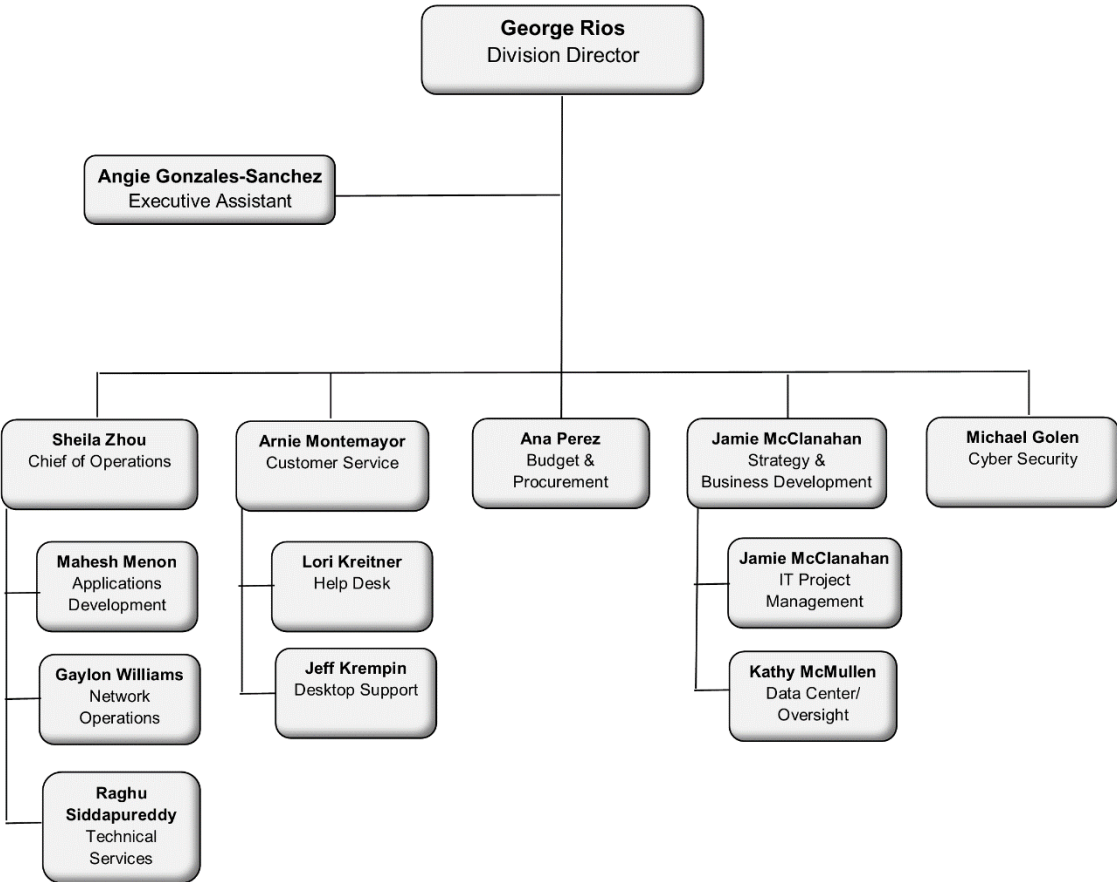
George Rios
Division Director

Angie Gonzales-Sanchez
Executive Assistant

Sheila Zhou
Chief of Operations

Mahesh Menon
Applications Development

Gaylon Williams
Network Operations

Raghu Siddapureddy
Technical Services

Arnie Montemayor
Customer Service

Lori Kreitner
Help Desk

Jeff Krempin
Desktop Support

Ana Perez
Budget & Procurement

Jamie McClanahan
Strategy & Business Development

Jamie McClanahan
IT Project Management

Kathy McMullen
Data Center/ Oversight

Michael Golen
Cyber Security